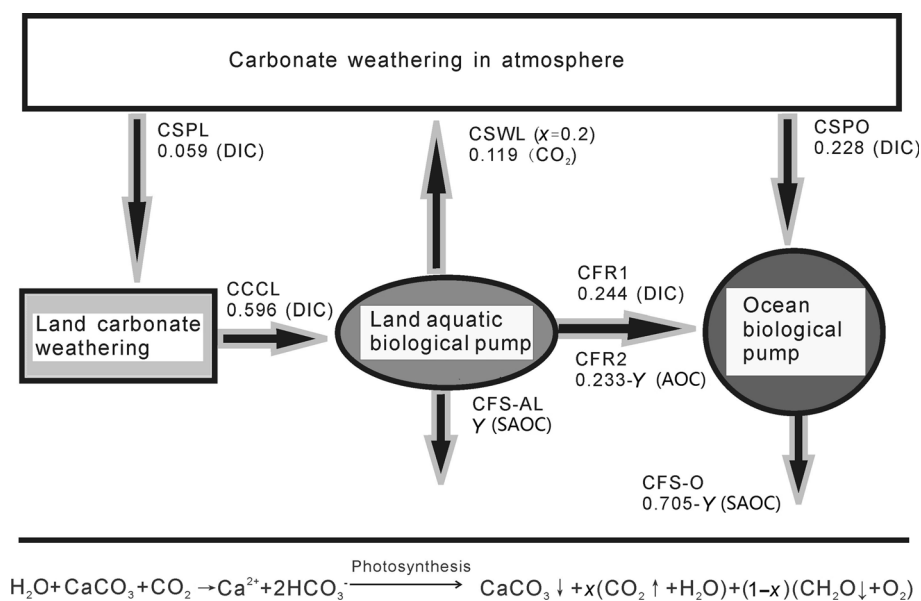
Carbonate weathering in atmosphere

CSPL
0.059 (DIC)

CSWL ($x$=0.2)
0.119 ($CO_2$)

CSPO
0.228 (DIC)

CCCL
0.596 (DIC)

Land carbonate weathering

Land aquatic biological pump

CFR1
0.244 (DIC)

Ocean biological pump

CFR2
0.233-$Y$ (AOC)

CFS-AL
$Y$ (SAOC)

CFS-O
0.705-$Y$ (SAOC)

$H_2O + CaCO_3 + CO_2 \rightarrow Ca^{2+} + 2HCO_3^- \xrightarrow{\text{Photosynthesis}} CaCO_3\downarrow + x(CO_2\uparrow + H_2O) + (1-x)(CH_2O\downarrow + O_2)$